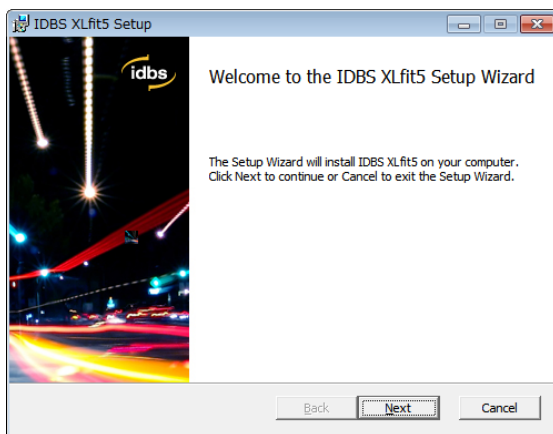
IDBS XLfit5 Setup

idbs

Welcome to the IDBS XLfit5 Setup Wizard

The Setup Wizard will install IDBS XLfit5 on your computer. Click Next to continue or Cancel to exit the Setup Wizard.

Back

Next

Cancel